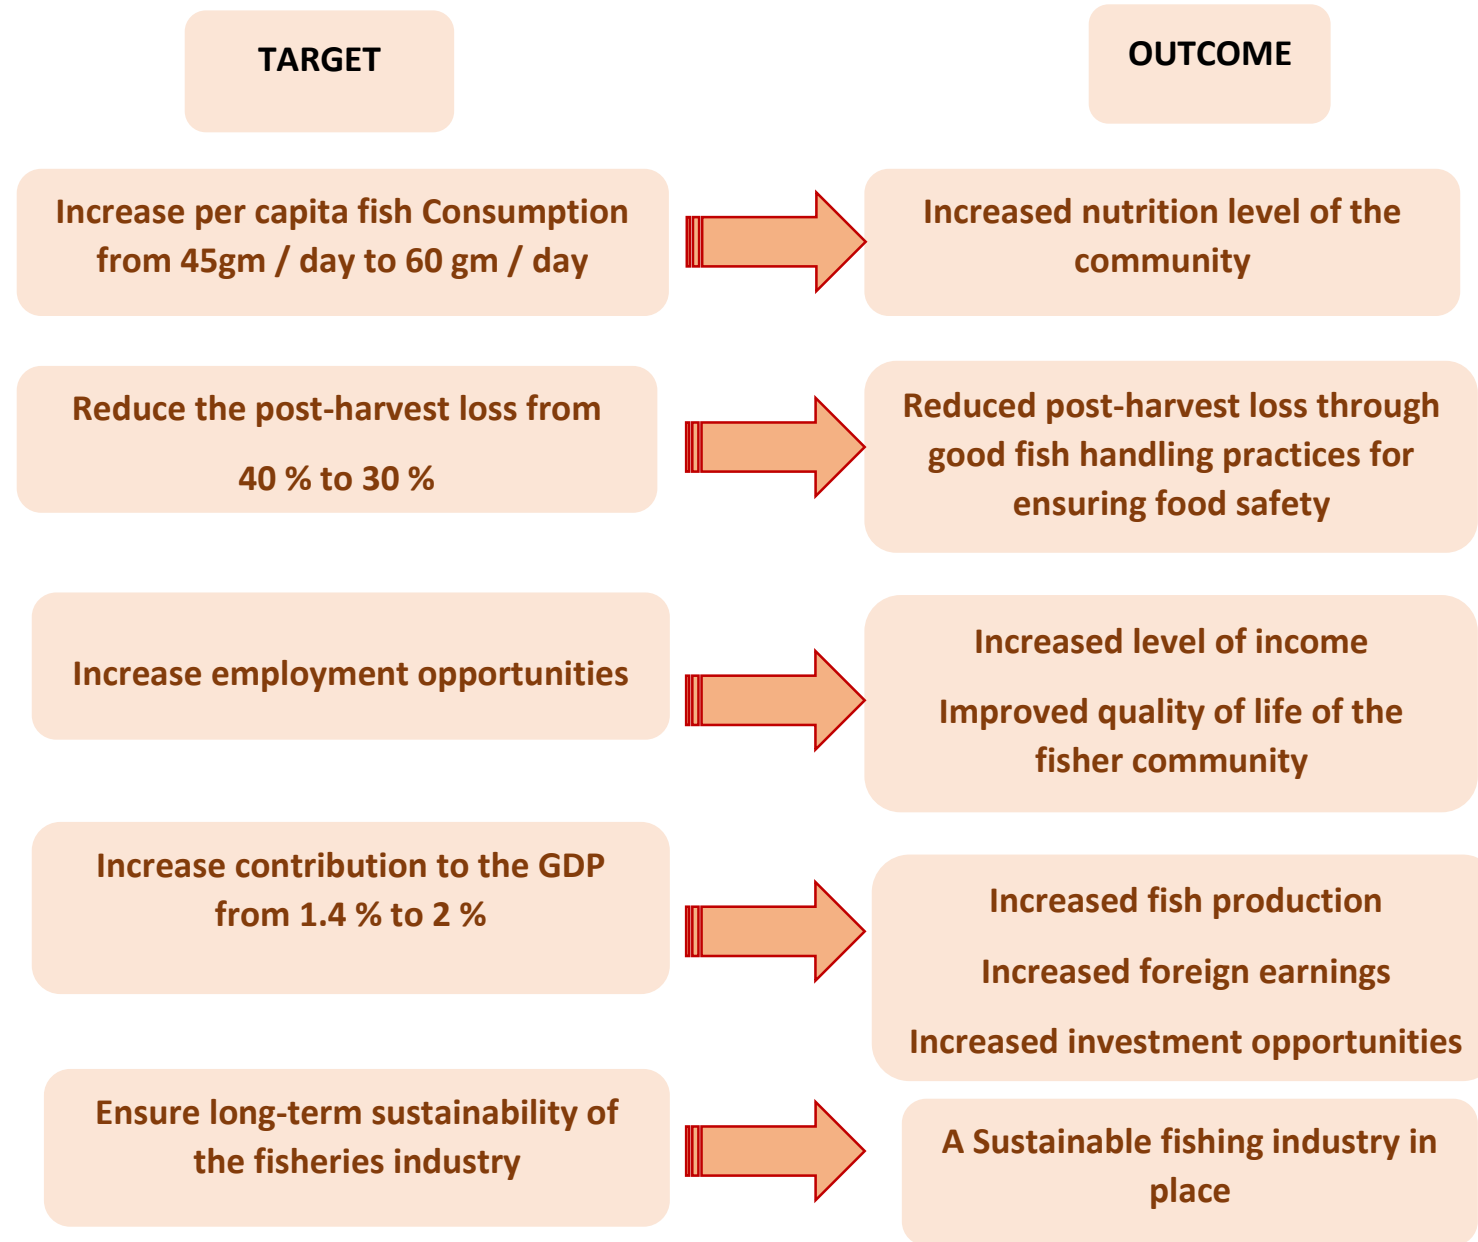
TARGET

OUTCOME

Increase per capita fish Consumption from 45gm / day to 60 gm / day

Increased nutrition level of the community

Reduce the post-harvest loss from

40 % to 30 %

Reduced post-harvest loss through good fish handling practices for ensuring food safety

Increase employment opportunities

Increased level of income

Improved quality of life of the fisher community

Increase contribution to the GDP from 1.4 % to 2 %

Increased fish production

Increased foreign earnings

Increased investment opportunities

Ensure long-term sustainability of the fisheries industry

A Sustainable fishing industry in place